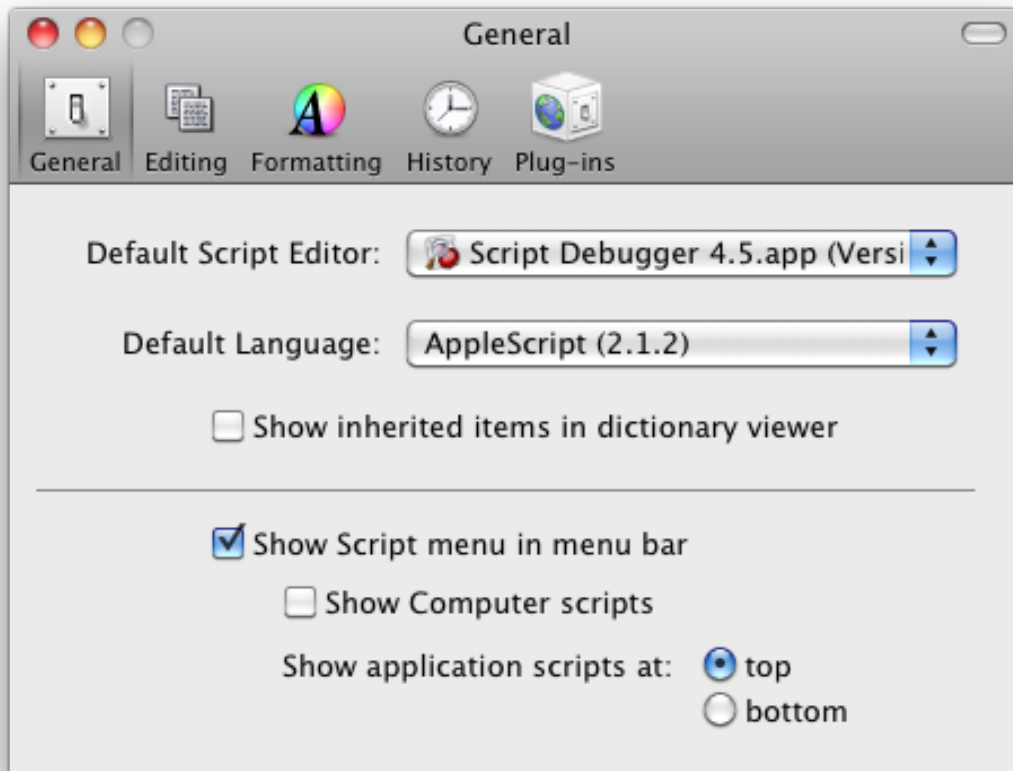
General

General Editing Formatting History Plug-ins

Default Script Editor: Script Debugger 4.5.app (Versi

Default Language: AppleScript (2.1.2)

Show inherited items in dictionary viewer

Show Script menu in menu bar

Show Computer scripts

Show application scripts at: top
bottom